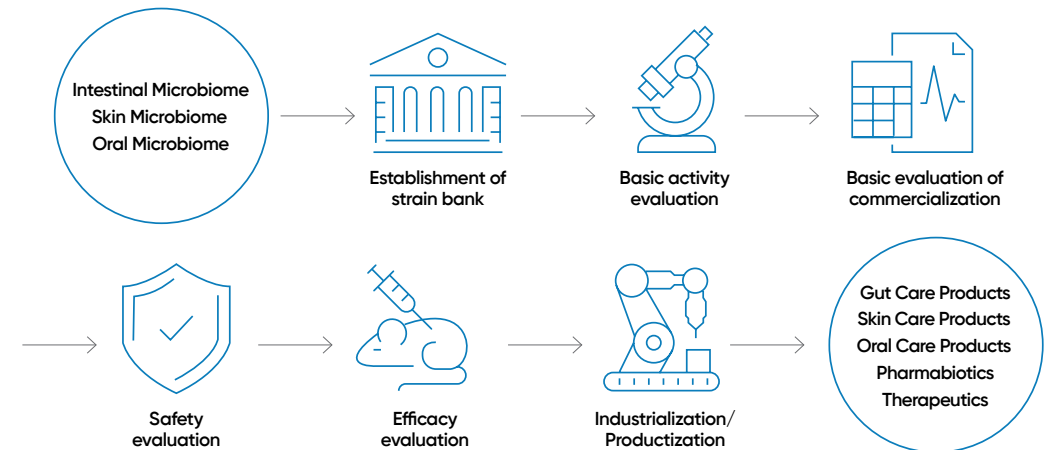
Intestinal Microbiome
Skin Microbiome
Oral Microbiome

Establishment of strain bank

Basic activity evaluation

Basic evaluation of commercialization

Safety evaluation

Efficacy evaluation

Industrialization/ Productization

Gut Care Products
Skin Care Products
Oral Care Products
Pharmabiotics
Therapeutics